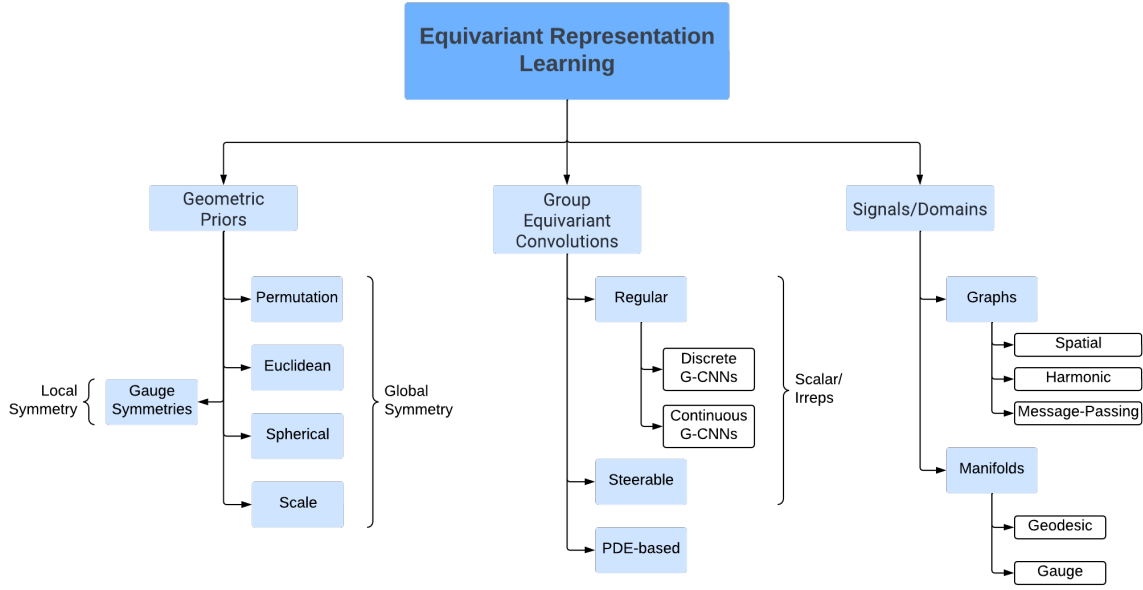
Equivariant Representation Learning

Geometric Priors

Permutation

Euclidean

Spherical

Scale

Global Symmetry

Local Symmetry

Gauge Symmetries

Group Equivariant Convolutions

Regular

Discrete G-CNNs

Continuous G-CNNs

Steerable

PDE-based

Scalar/ Irreps

Signals/Domains

Graphs

Spatial

Harmonic

Message-Passing

Manifolds

Geodesic

Gauge